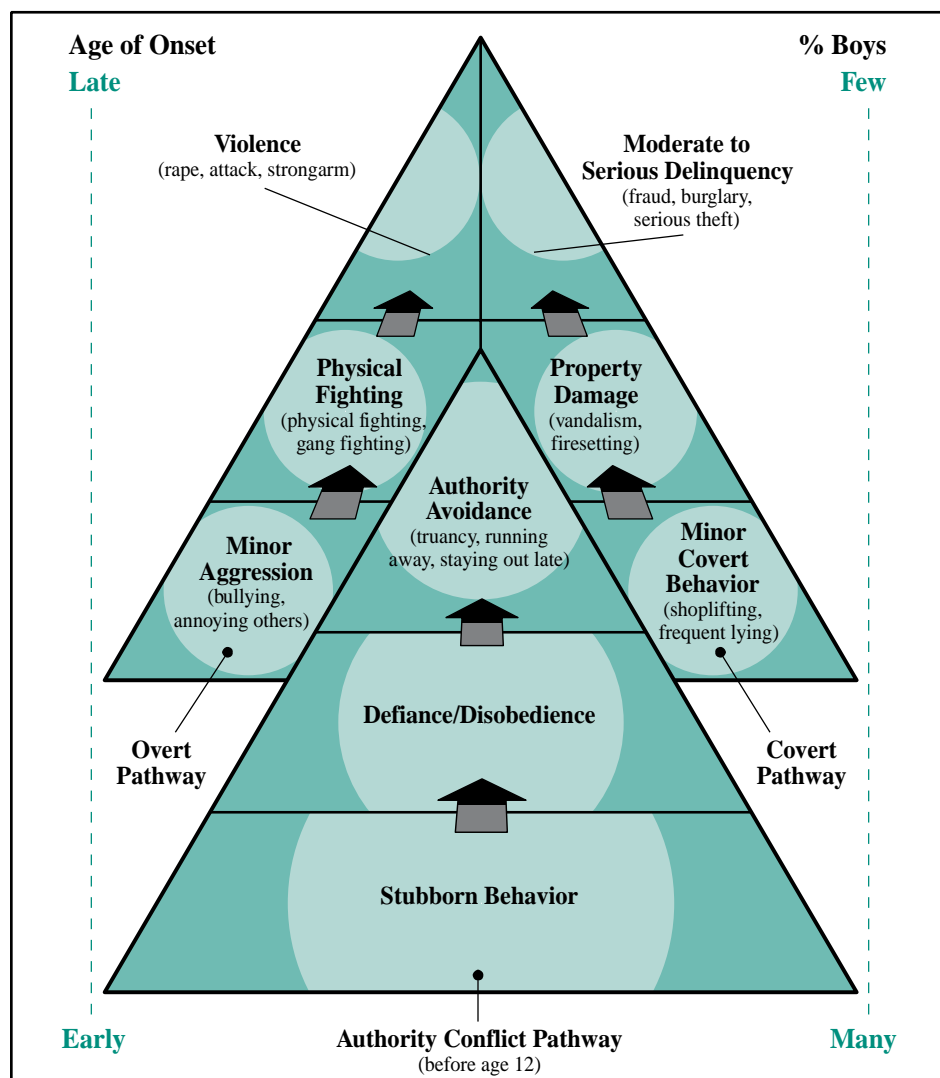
Age of Onset
Late

% Boys
Few

Violence
(rape, attack, strongarm)

Moderate to Serious Delinquency
(fraud, burglary, serious theft)

Physical Fighting
(physical fighting, gang fighting)

Property Damage
(vandalism, firesetting)

Authority Avoidance
(truancy, running away, staying out late)

Minor Aggression
(bullying, annoying others)

Minor Covert Behavior
(shoplifting, frequent lying)

Defiance/Disobedience

Overt Pathway

Covert Pathway

Stubborn Behavior

Early

Authority Conflict Pathway
(before age 12)

Many